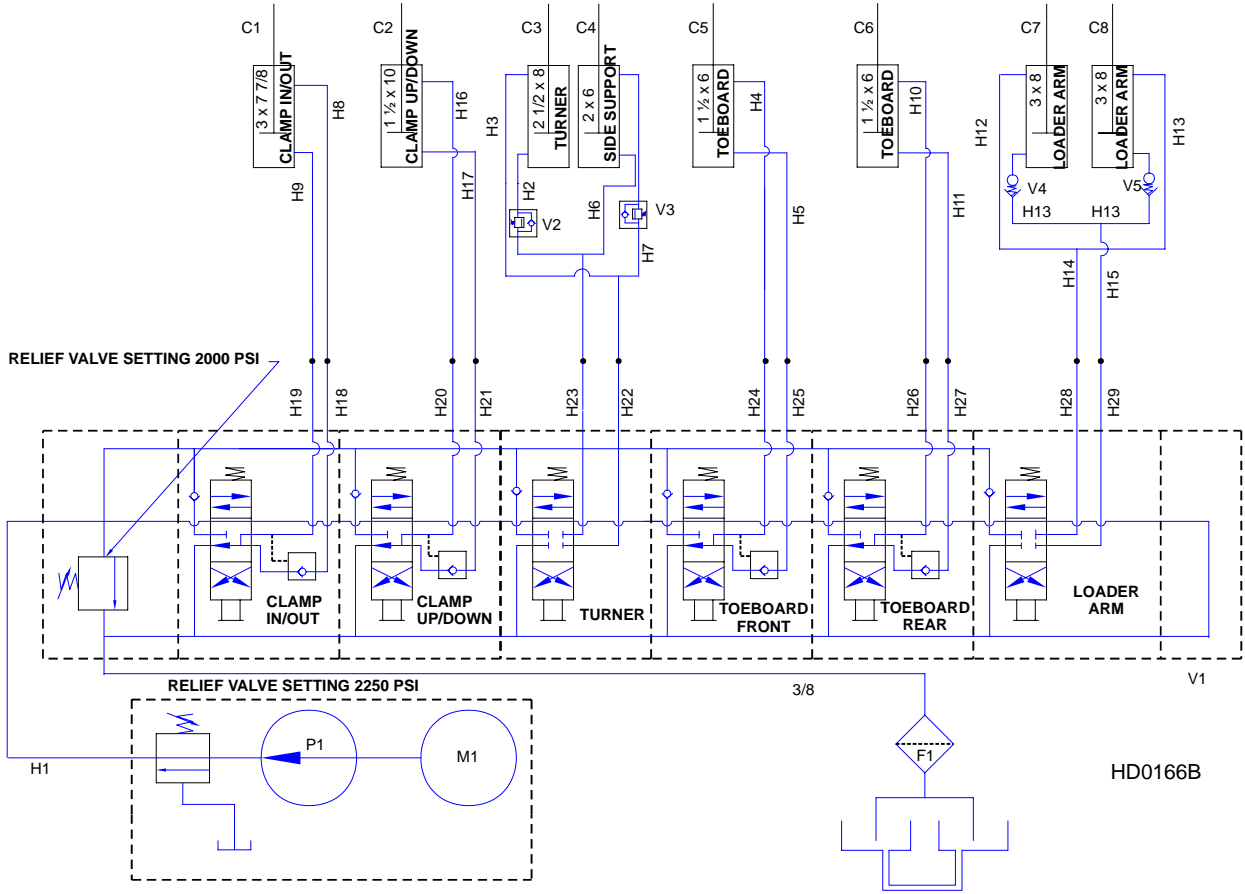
C1 C2 C3 C4 C5 C6 C7 C8

3 x 7 7/8 CLAMP IN/OUT
H8
1 ½ x 10 CLAMP UP/DOWN
H16
H3
2 1/2 x 8 TURNER
2 x 6 SIDE SUPPORT
1 ½ x 6 TOEBOARD
H4
1 ½ x 6 TOEBOARD
H10
H12
3 x 8 LOADER ARM
3 x 8 LOADER ARM
H13

H9
H17
H2
V2
H6
V3
H7
H5
H11
V4
V5
H13
H13
H14
H15

RELIEF VALVE SETTING 2000 PSI

H19 H18 H20 H21 H23 H22 H24 H25 H26 H27 H28 H29

CLAMP IN/OUT
CLAMP UP/DOWN
TURNER
TOEBOARD FRONT
TOEBOARD REAR
LOADER ARM

V1

RELIEF VALVE SETTING 2250 PSI

3/8

P1
M1
H1
F1

HD0166B